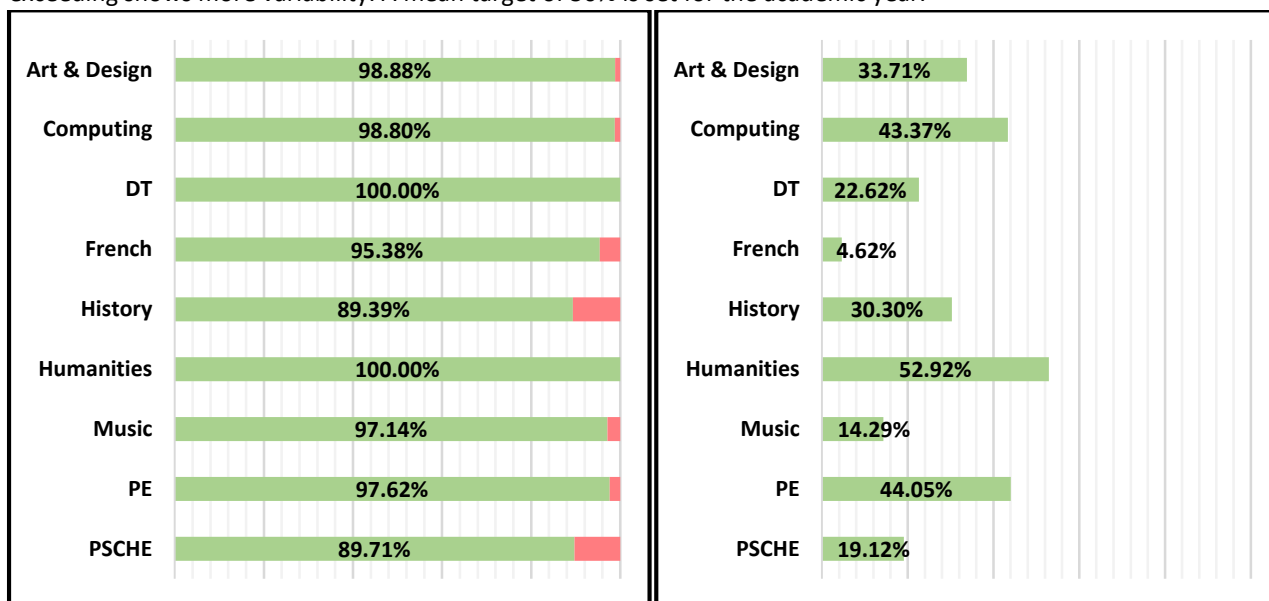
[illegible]

Art & Design 98.88%
Computing 98.80%
DT 100.00%
French 95.38%
History 89.39%
Humanities 100.00%
Music 97.14%
PE 97.62%
PSCHE 89.71%

Art & Design 33.71%
Computing 43.37%
DT 22.62%
French 4.62%
History 30.30%
Humanities 52.92%
Music 14.29%
PE 44.05%
PSCHE 19.12%